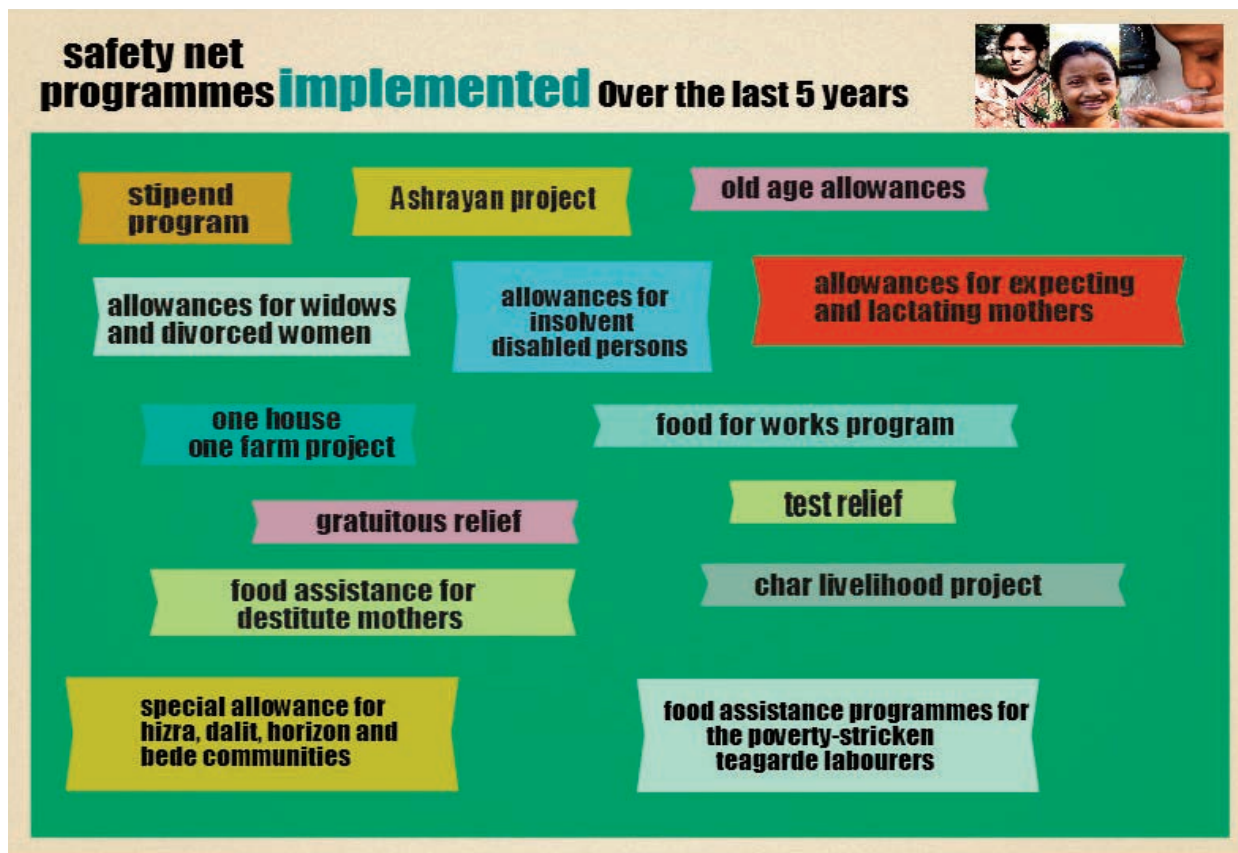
safety net programmes implemented Over the last 5 years

stipend program

Ashrayan project

old age allowances

allowances for widows and divorced women

allowances for insolvent disabled persons

allowances for expecting and lactating mothers

one house one farm project

food for works program

gratuitous relief

test relief

food assistance for destitute mothers

char livelihood project

special allowance for hizra, dalit, horizon and bede communities

food assistance programmes for the poverty-stricken teagarde labourers